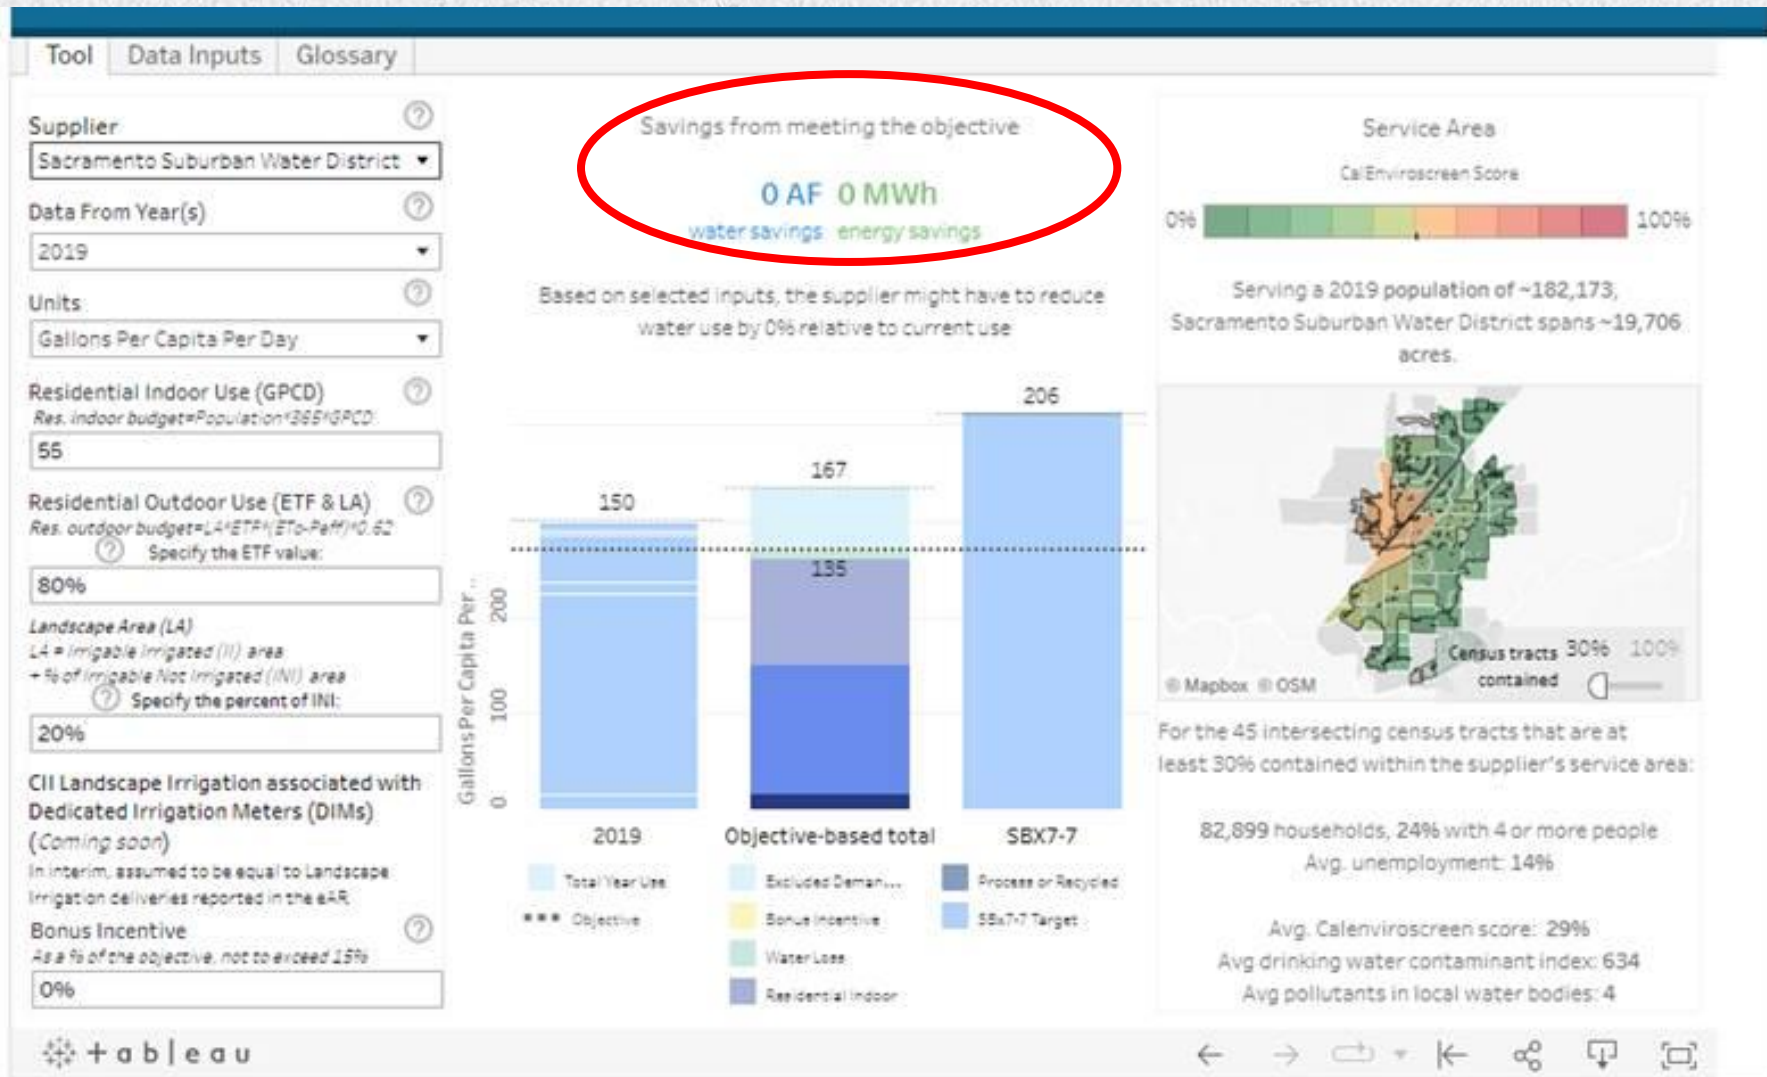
Tool | Data Inputs | Glossary

Supplier
Sacramento Suburban Water District

Data From Year(s)
2019

Units
Gallons Per Capita Per Day

Residential Indoor Use (GPCD)
Res. indoor budget=Population*365*GPCD
55

Residential Outdoor Use (ETF & LA)
Res. outdoor budget=LA*ETF*(ETo-Peff)*0.62
Specify the ETF value:
80%

Landscape Area (LA)
LA = Irrigable Irrigated (II) area
+ % of Irrigable Not Irrigated (INI) area
Specify the percent of INI:
20%

CII Landscape Irrigation associated with Dedicated Irrigation Meters (DIMs)
(Coming soon)
In interim, assumed to be equal to Landscape Irrigation deliveries reported in the eAR

Bonus Incentive
As a % of the objective, not to exceed 15%
0%

Savings from meeting the objective
0 AF 0 MWh
water savings energy savings

Based on selected inputs, the supplier might have to reduce water use by 0% relative to current use

Gallons Per Capita Per ...
0
100
200
150
167
135
206
2019
Objective-based total
SBX7-7

Total Year Use
Objective
Excluded Deman...
Bonus Incentive
Water Loss
Residential Indoor
Process or Recycled
SBx7-7 Target

Service Area
CalEnviroscreen Score
0%
100%

Serving a 2019 population of ~182,173, Sacramento Suburban Water District spans ~19,706 acres.

Census tracts contained
30% 100%
© Mapbox © OSM

For the 45 intersecting census tracts that are at least 30% contained within the supplier's service area:

82,899 households, 24% with 4 or more people
Avg. unemployment: 14%

Avg. Calenviroscreen score: 29%
Avg drinking water contaminant index: 634
Avg pollutants in local water bodies: 4

+ a b | e a u